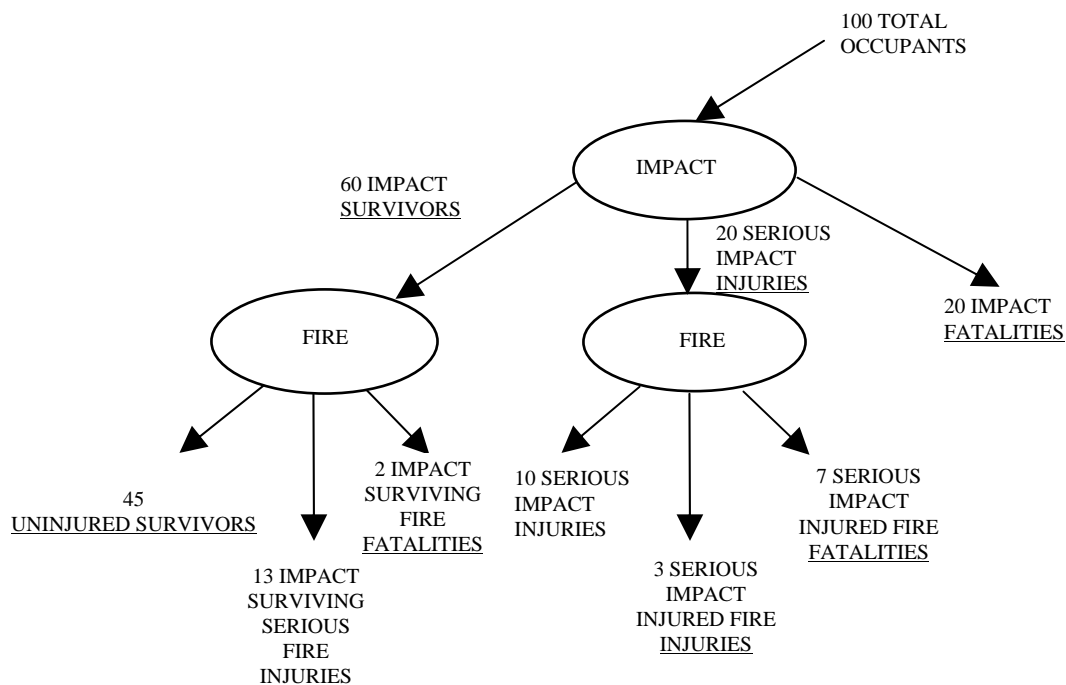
100 TOTAL OCCUPANTS

IMPACT

60 IMPACT SURVIVORS

20 SERIOUS IMPACT INJURIES

20 IMPACT FATALITIES

FIRE

FIRE

45 UNINJURED SURVIVORS

13 IMPACT SURVIVING SERIOUS FIRE INJURIES

2 IMPACT SURVIVING FIRE FATALITIES

10 SERIOUS IMPACT INJURIES

3 SERIOUS IMPACT INJURED FIRE INJURIES

7 SERIOUS IMPACT INJURED FIRE FATALITIES